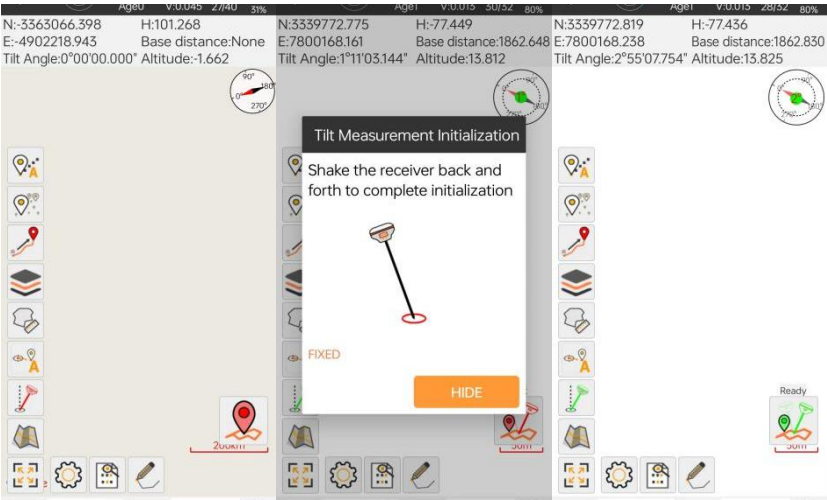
Age0 V:0.045 27/40 31%
N:-3363066.398 H:101.268
E:-4902218.943 Base distance:None
Tilt Angle:0°00'00.000" Altitude:-1.662

90°
180
0°
270°

200km

Age1 V:0.013 30/32 80%
N:3339772.775 H:-77.449
E:7800168.161 Base distance:1862.648
Tilt Angle:1°11'03.144" Altitude:13.812

Tilt Measurement Initialization
Shake the receiver back and forth to complete initialization

FIXED

HIDE

50m

Age1 V:0.013 28/32 80%
N:3339772.819 H:-77.436
E:7800168.238 Base distance:1862.830
Tilt Angle:2°55'07.754" Altitude:13.825

Ready

50m